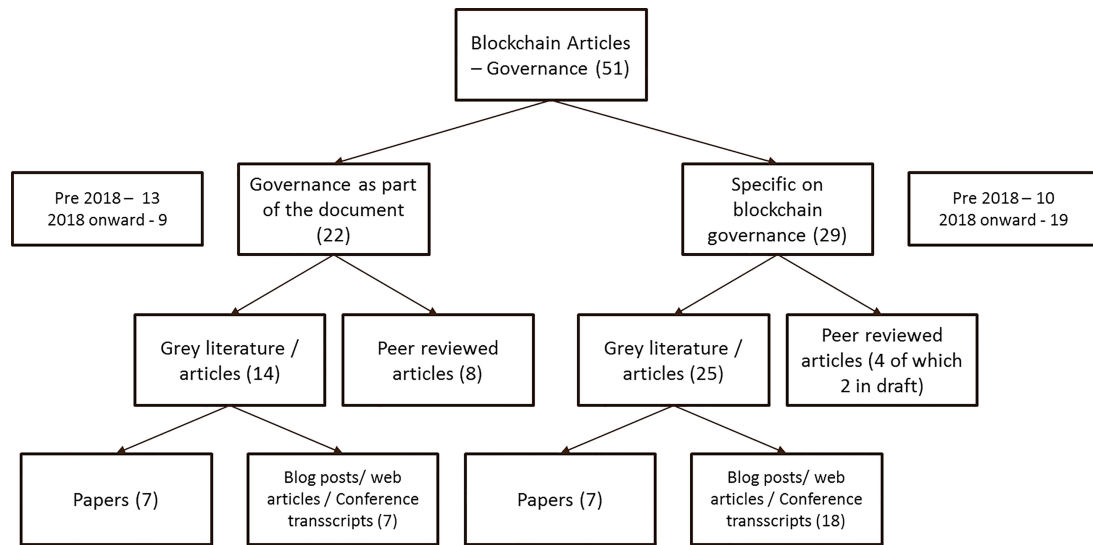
Blockchain Articles – Governance (51)

Pre 2018 – 13
2018 onward - 9

Governance as part of the document (22)

Specific on blockchain governance (29)

Pre 2018 – 10
2018 onward - 19

Grey literature / articles (14)

Peer reviewed articles (8)

Grey literature / articles (25)

Peer reviewed articles (4 of which 2 in draft)

Papers (7)

Blog posts/ web articles / Conference transscripts (7)

Papers (7)

Blog posts/ web articles / Conference transscripts (18)